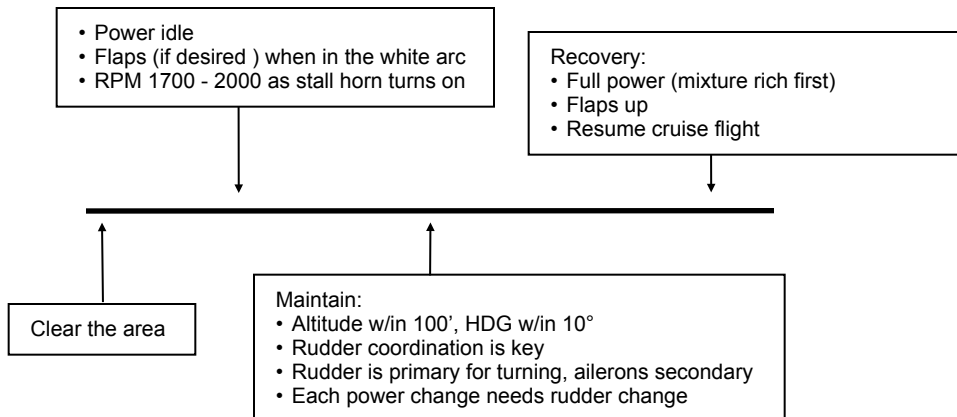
• Power idle
• Flaps (if desired ) when in the white arc
• RPM 1700 - 2000 as stall horn turns on

Recovery:
• Full power (mixture rich first)
• Flaps up
• Resume cruise flight

Clear the area

Maintain:
• Altitude w/in 100', HDG w/in 10°
• Rudder coordination is key
• Rudder is primary for turning, ailerons secondary
• Each power change needs rudder change